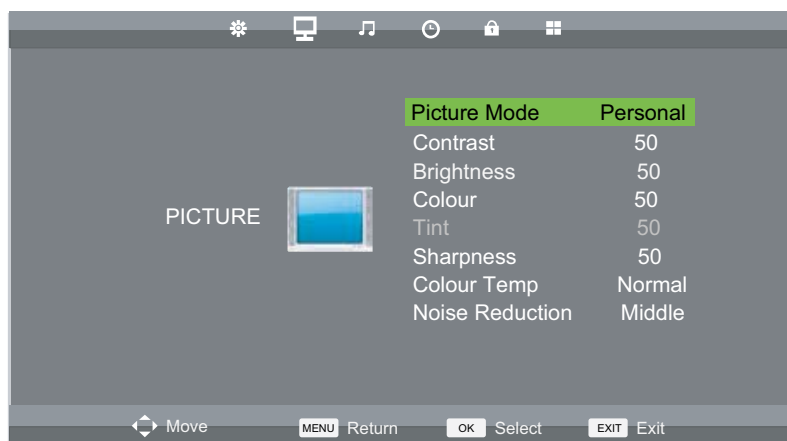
PICTURE

| | |
|---|---|
| Picture Mode | Personal |
| Contrast | 50 |
| Brightness | 50 |
| Colour | 50 |
| Tint | 50 |
| Sharpness | 50 |
| Colour Temp | Normal |
| Noise Reduction | Middle |

Move MENU Return OK Select EXIT Exit